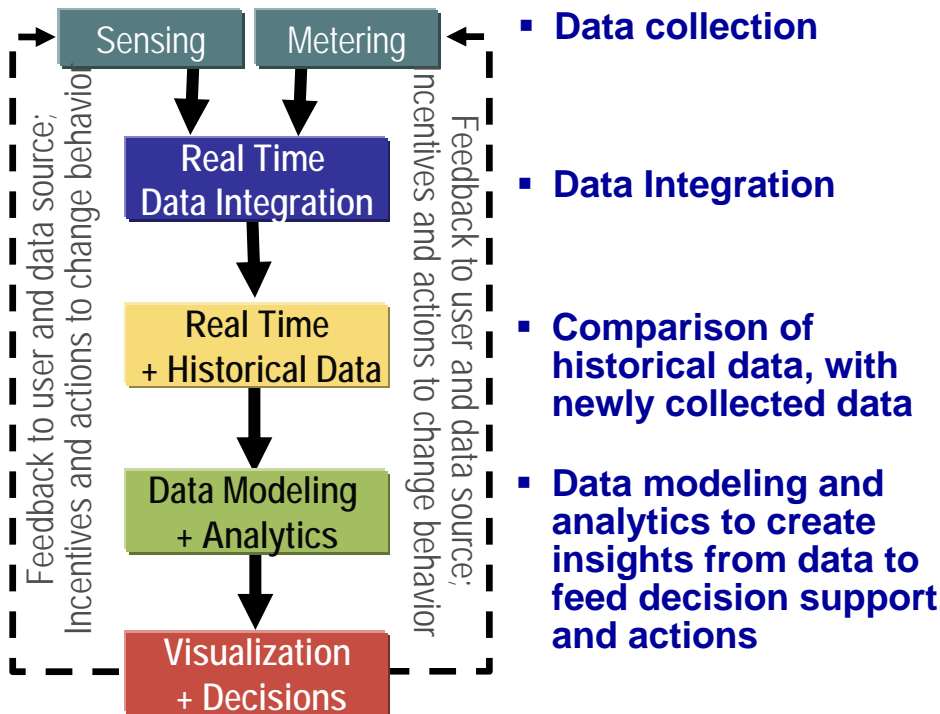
Sensing

Metering

Real Time Data Integration

Real Time + Historical Data

Data Modeling + Analytics

Visualization + Decisions

Feedback to user and data source; Incentives and actions to change behavior

Feedback to user and data source; Incentives and actions to change behavior

▪ Data collection

▪ Data Integration

▪ Comparison of historical data, with newly collected data

▪ Data modeling and analytics to create insights from data to feed decision support and actions